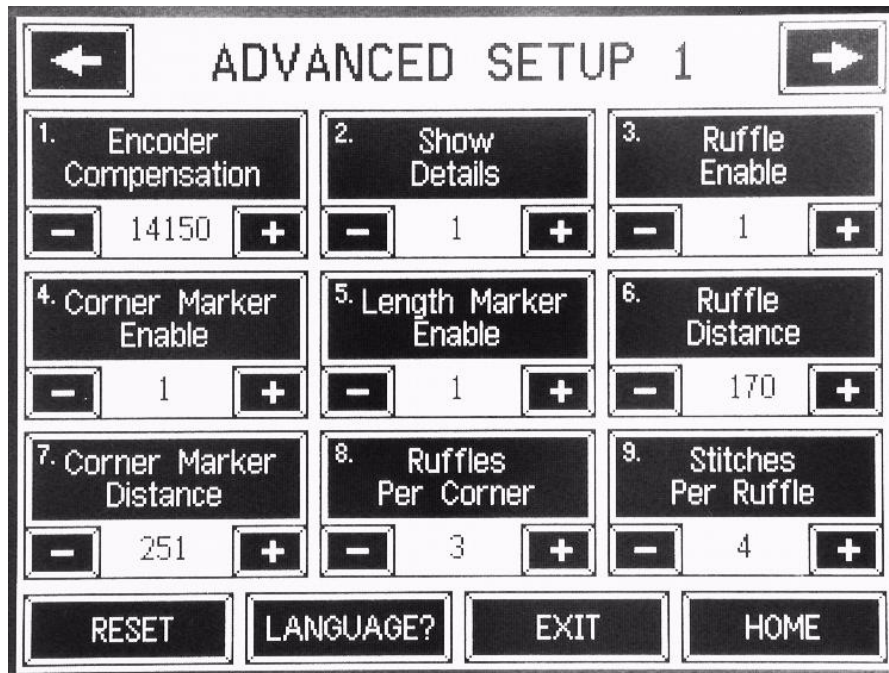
ADVANCED SETUP 1

1. Encoder Compensation
−
14150
+

2. Show Details
−
1
+

3. Ruffle Enable
−
1
+

4. Corner Marker Enable
−
1
+

5. Length Marker Enable
−
1
+

6. Ruffle Distance
−
170
+

7. Corner Marker Distance
−
251
+

8. Ruffles Per Corner
−
3
+

9. Stitches Per Ruffle
−
4
+

RESET
LANGUAGE?
EXIT
HOME